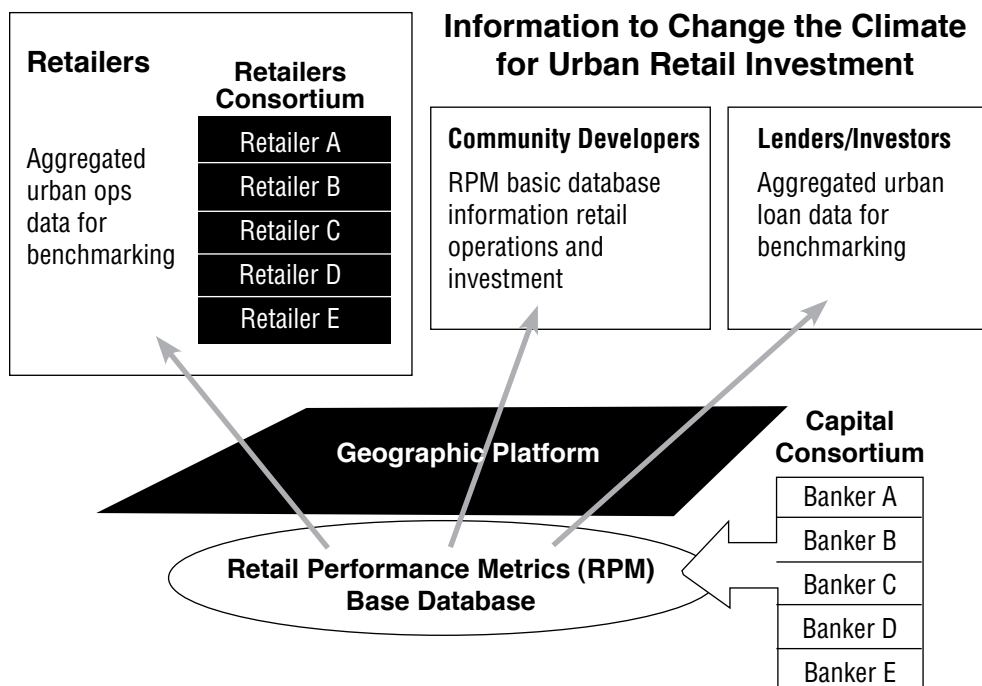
Information to Change the Climate for Urban Retail Investment

Retailers

Aggregated urban ops data for benchmarking

Retailers Consortium

Retailer A
Retailer B
Retailer C
Retailer D
Retailer E

Community Developers

RPM basic database information retail operations and investment

Lenders/Investors

Aggregated urban loan data for benchmarking

Geographic Platform

Capital Consortium

Banker A
Banker B
Banker C
Banker D
Banker E

Retail Performance Metrics (RPM) Base Database